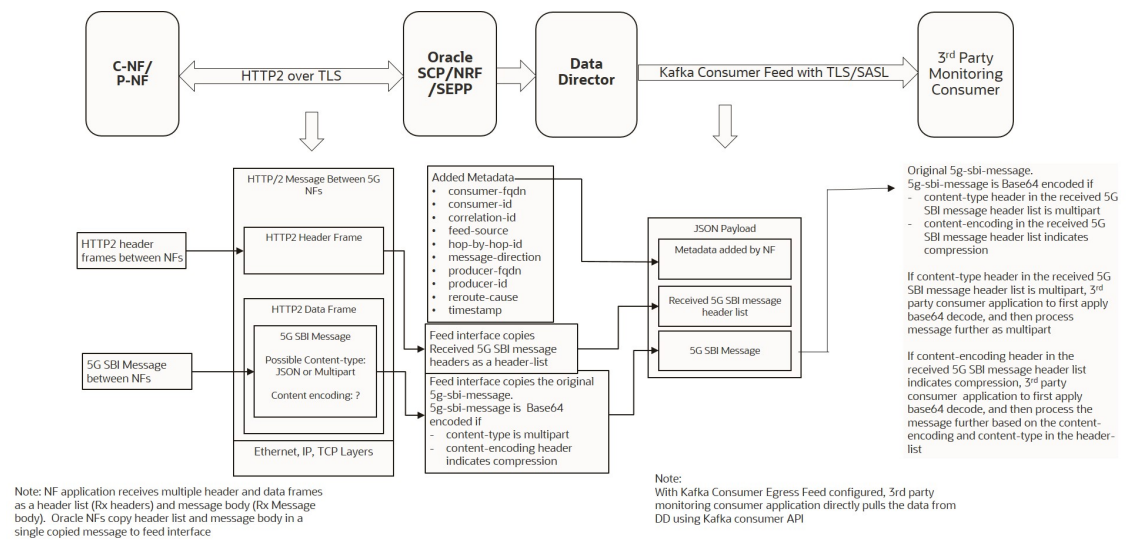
C-NF/
P-NF

HTTP2 over TLS

Oracle
SCP/NRF
/SEPP

Data
Director

Kafka Consumer Feed with TLS/SASL

3rd Party
Monitoring
Consumer

HTTP/2 Message Between 5G NFs

HTTP2 header frames between NFs

HTTP2 Header Frame

HTTP2 Data Frame

5G SBI Message

Possible Content-type: JSON or Multipart

Content encoding: ?

5G SBI Message between NFs

Ethernet, IP, TCP Layers

Added Metadata
• consumer-fqdn
• consumer-id
• correlation-id
• feed-source
• hop-by-hop-id
• message-direction
• producer-fqdn
• producer-id
• reroute-cause
• timestamp

Feed interface copies Received 5G SBI message headers as a header-list

Feed interface copies the original 5g-sbi-message.
5g-sbi-message is Base64 encoded if
- content-type is multipart
- content-encoding header indicates compression

JSON Payload

Metadata added by NF

Received 5G SBI message header list

5G SBI Message

Original 5g-sbi-message.
5g-sbi-message is Base64 encoded if
- content-type header in the received 5G SBI message header list is multipart
- content-encoding in the received 5G SBI message header list indicates compression

If content-type header in the received 5G SBI message header list is multipart, 3rd party consumer application to first apply base64 decode, and then process message further as multipart

If content-encoding header in the received 5G SBI message header list indicates compression, 3rd party consumer application to first apply base64 decode, and then process the message further based on the content-encoding and content-type in the header-list

Note: NF application receives multiple header and data frames as a header list (Rx headers) and message body (Rx Message body). Oracle NFs copy header list and message body in a single copied message to feed interface

Note:
With Kafka Consumer Egress Feed configured, 3rd party monitoring consumer application directly pulls the data from DD using Kafka consumer API